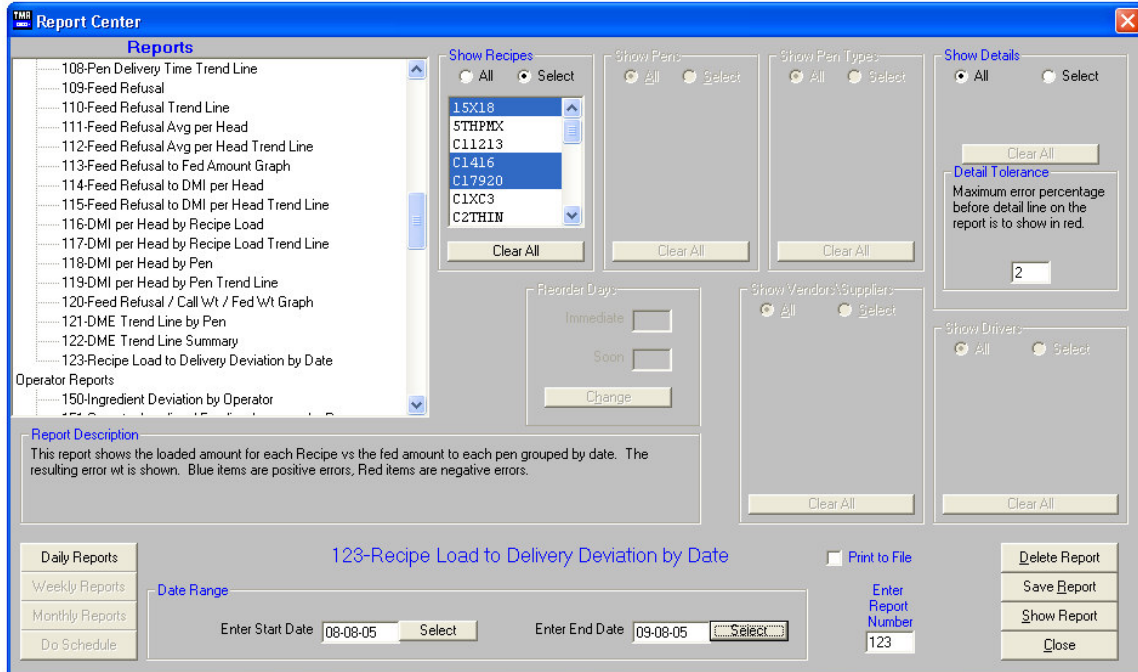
TMR Report Center

Reports

108-Pen Delivery Time Trend Line
109-Feed Refusal
110-Feed Refusal Trend Line
111-Feed Refusal Avg per Head
112-Feed Refusal Avg per Head Trend Line
113-Feed Refusal to Fed Amount Graph
114-Feed Refusal to DMI per Head
115-Feed Refusal to DMI per Head Trend Line
116-DMI per Head by Recipe Load
117-DMI per Head by Recipe Load Trend Line
118-DMI per Head by Pen
119-DMI per Head by Pen Trend Line
120-Feed Refusal / Call Wt / Fed Wt Graph
121-DME Trend Line by Pen
122-DME Trend Line Summary
123-Recipe Load to Delivery Deviation by Date
Operator Reports
150-Ingredient Deviation by Operator
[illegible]

Show Recipes
All
Select
15X18
5THPMX
C11213
C1416
C17920
C1XC3
C2THIN
Clear All

Show Pens
All
Select
Clear All

Show Pen Types
All
Select
Clear All

Show Details
All
Select
Clear All

Detail Tolerance
Maximum error percentage before detail line on the report is to show in red.
2

Reorder Days
Immediate
Soon
Change

Show Vendors\Suppliers
All
Select
Clear All

Show Drivers
All
Select
Clear All

Report Description
This report shows the loaded amount for each Recipe vs the fed amount to each pen grouped by date. The resulting error wt is shown. Blue items are positive errors, Red items are negative errors.

Daily Reports
Weekly Reports
Monthly Reports
Do Schedule

123-Recipe Load to Delivery Deviation by Date

Print to File

Date Range
Enter Start Date 08-08-05 Select
Enter End Date 09-08-05 Select

Enter Report Number
123

Delete Report
Save Report
Show Report
Close